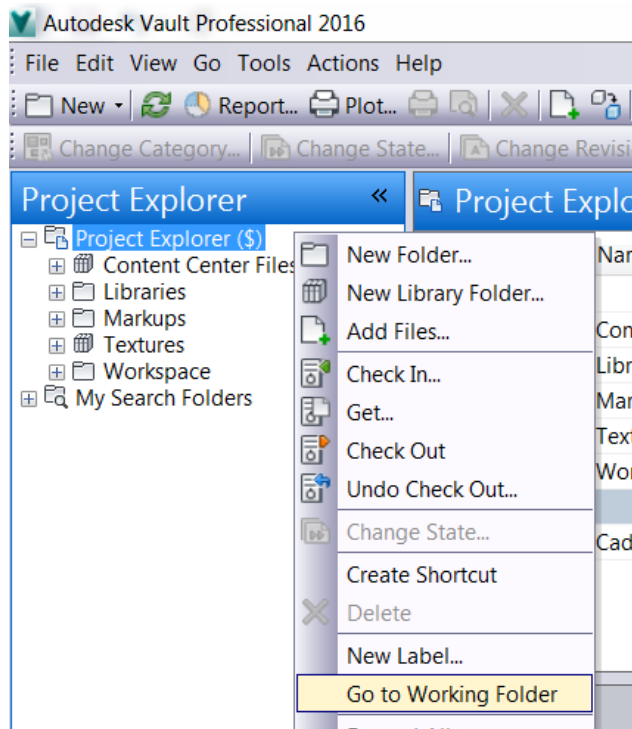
Autodesk Vault Professional 2016

File Edit View Go Tools Actions Help

New Report... Plot...

Change Category... Change State... Change Revisi

Project Explorer «

Project Explorer ($)
Content Center Files
Libraries
Markups
Textures
Workspace
My Search Folders

Project Explo

Nar
Con
Libr
Mar
Text
Wor
Cad

New Folder...
New Library Folder...
Add Files...
Check In...
Get...
Check Out
Undo Check Out...
Change State...
Create Shortcut
Delete
New Label...
Go to Working Folder
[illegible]